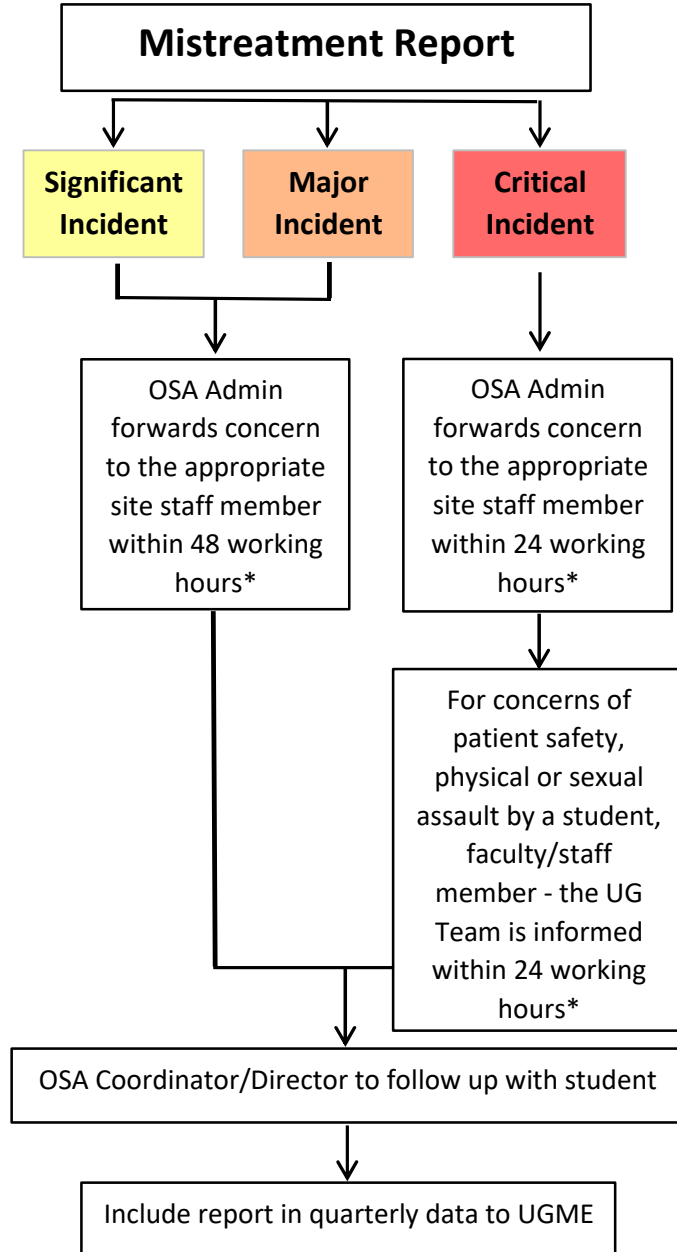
Mistreatment Report

Significant Incident

Major Incident

Critical Incident

OSA Admin forwards concern to the appropriate site staff member within 48 working hours*

OSA Admin forwards concern to the appropriate site staff member within 24 working hours*

For concerns of patient safety, physical or sexual assault by a student, faculty/staff member - the UG Team is informed within 24 working hours*

OSA Coordinator/Director to follow up with student

Include report in quarterly data to UGME